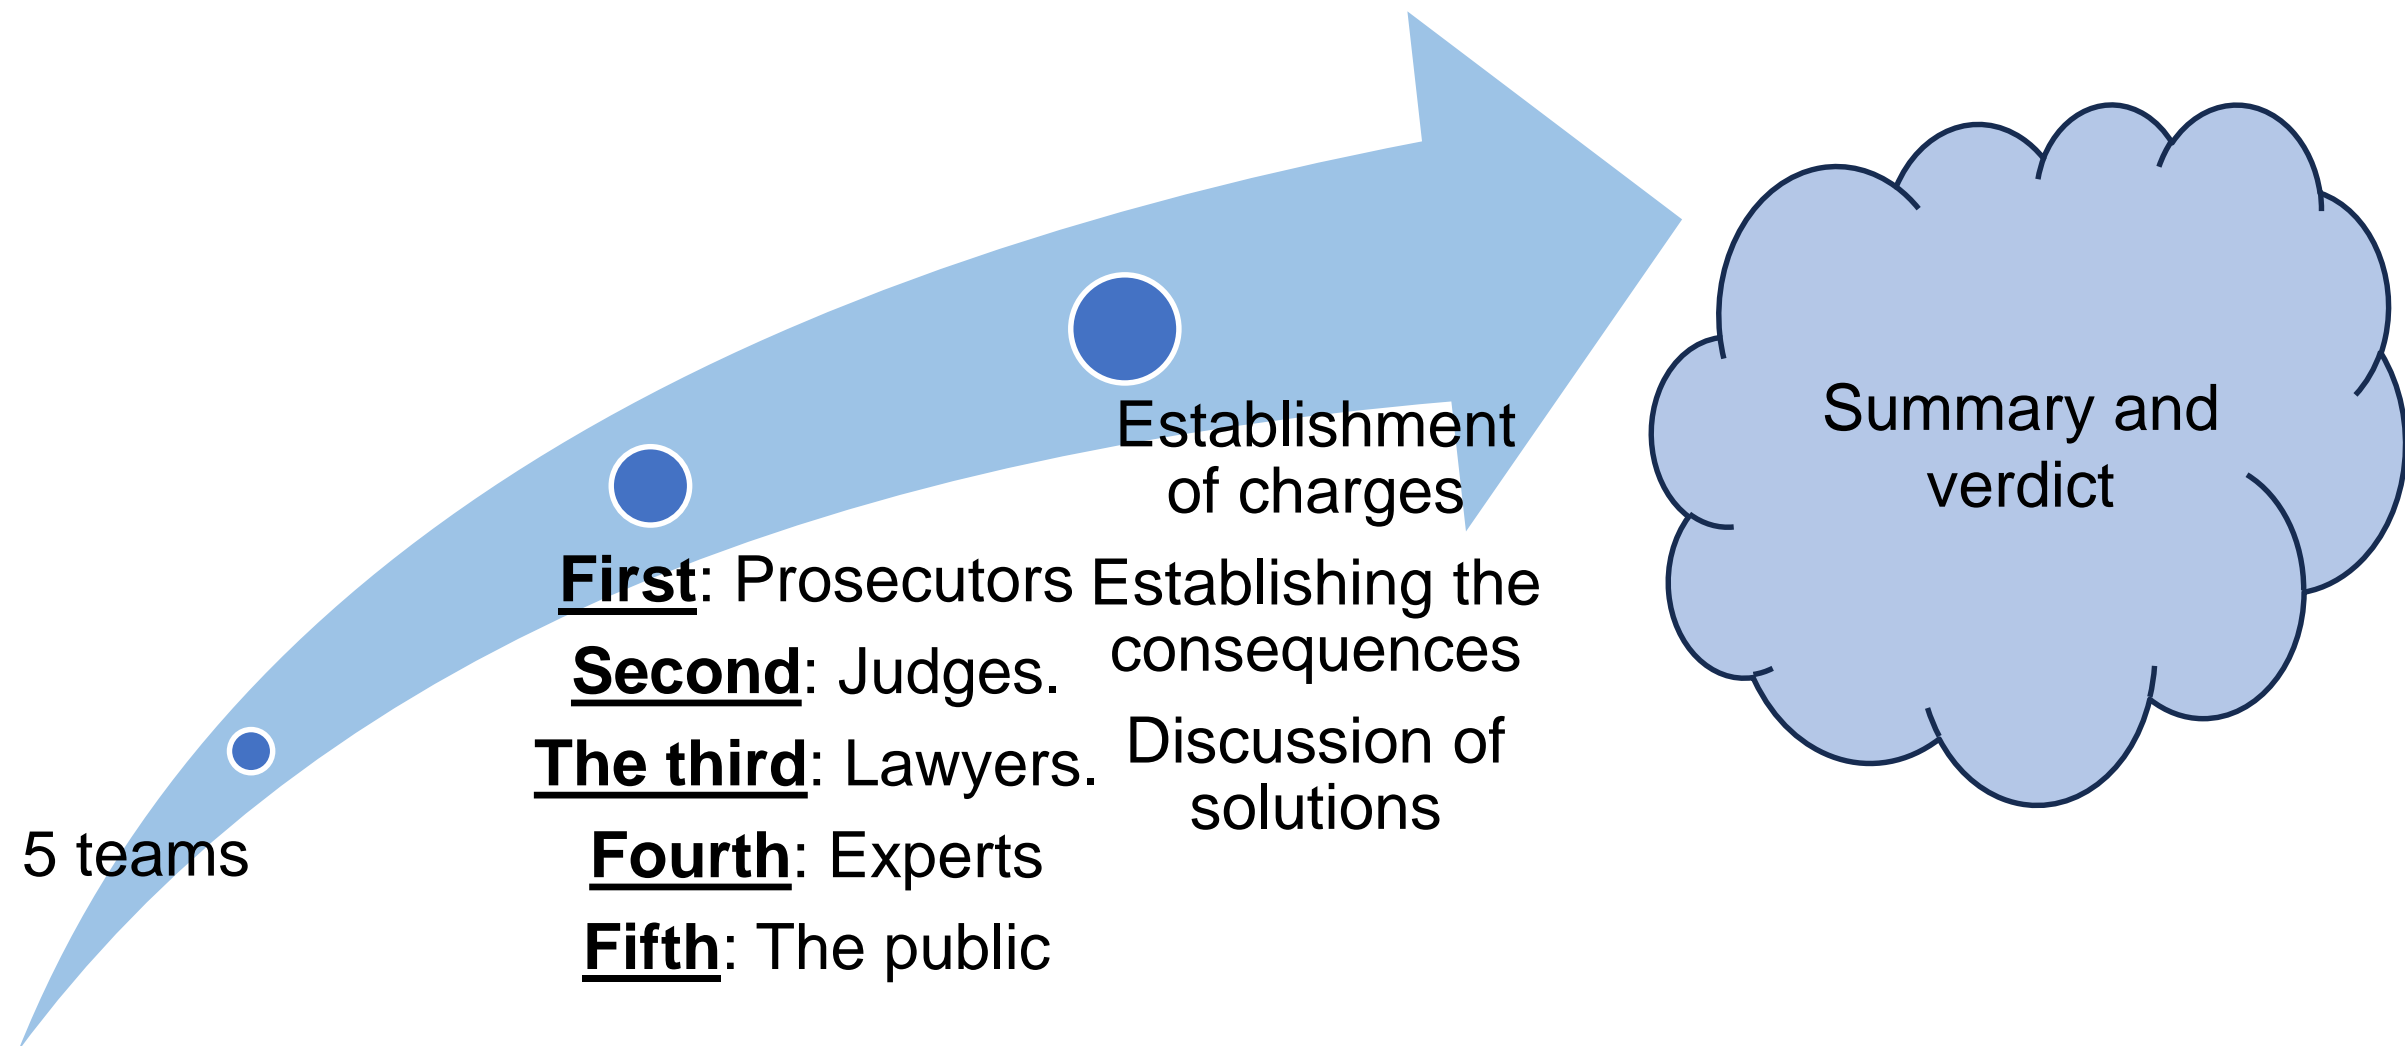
5 teams

First: Prosecutors
Second: Judges.
The third: Lawyers.
Fourth: Experts
Fifth: The public

Establishment of charges

Establishing the consequences

Discussion of solutions

Summary and verdict